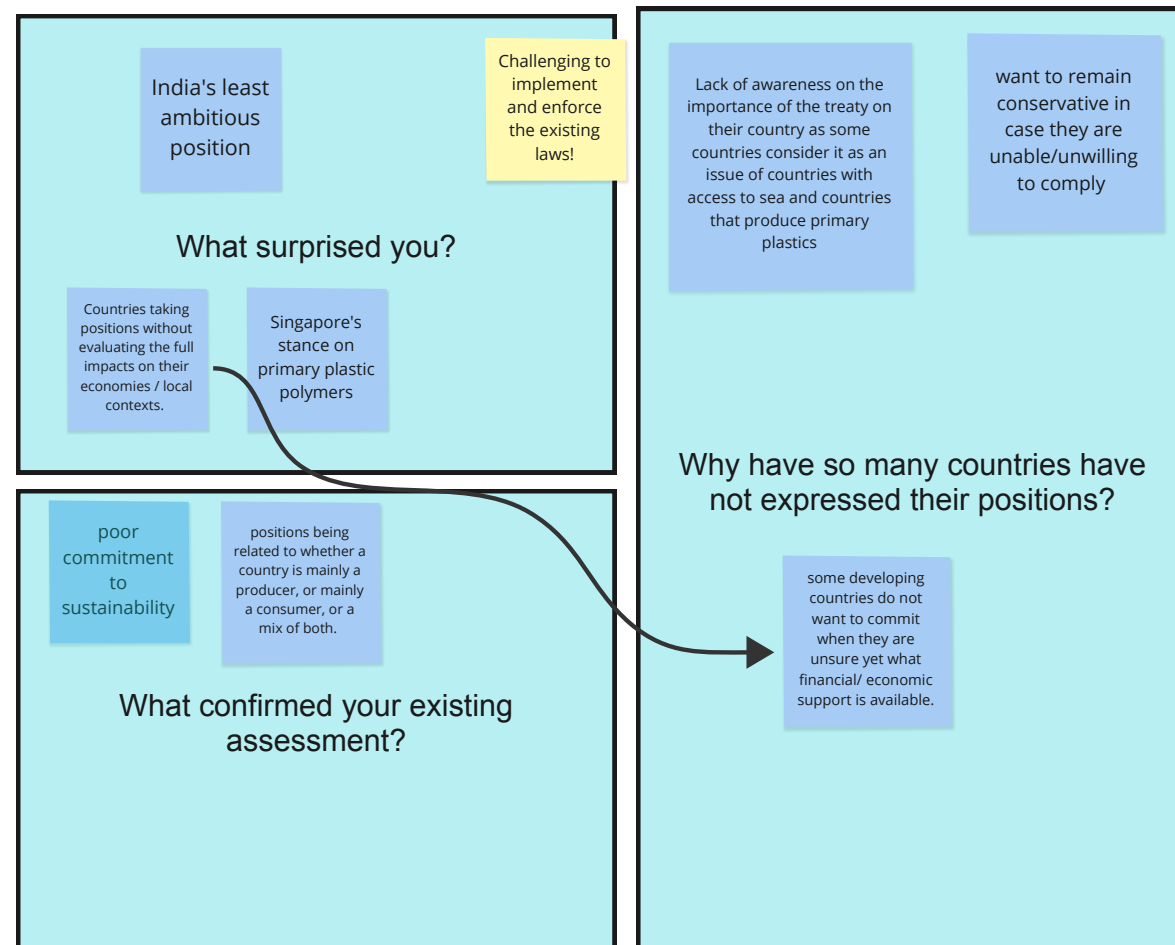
India's least ambitious position

Challenging to implement and enforce the existing laws!

What surprised you?

Countries taking positions without evaluating the full impacts on their economies / local contexts.

Singapore's stance on primary plastic polymers

Lack of awareness on the importance of the treaty on their country as some countries consider it as an issue of countries with access to sea and countries that produce primary plastics

want to remain conservative in case they are unable/unwilling to comply

Why have so many countries have not expressed their positions?

some developing countries do not want to commit when they are unsure yet what financial/ economic support is available.

poor commitment to sustainability

positions being related to whether a country is mainly a producer, or mainly a consumer, or a mix of both.

What confirmed your existing assessment?